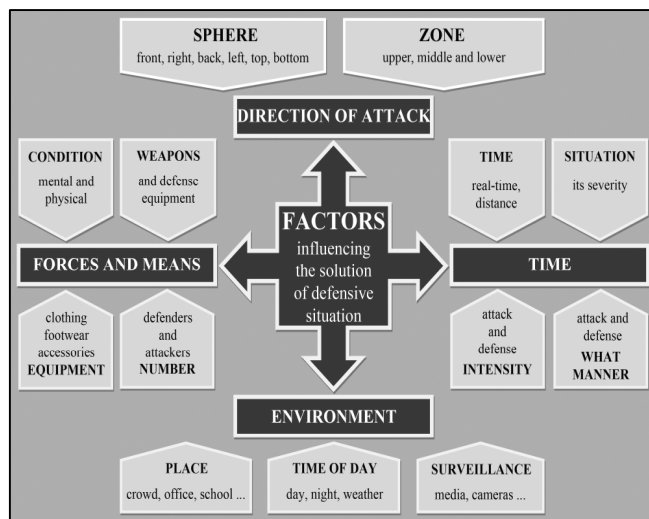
SPHERE
front, right, back, left, top, bottom

ZONE
upper, middle and lower

DIRECTION OF ATTACK

CONDITION
mental and physical

WEAPONS
and defense equipment

TIME
real-time, distance

SITUATION
its severity

FACTORS
influencing the solution of defensive situation

FORCES AND MEANS

TIME

clothing footwear accessories
EQUIPMENT

defenders and attackers
NUMBER

attack and defense
INTENSITY

attack and defense
WHAT MANNER

ENVIRONMENT

PLACE
crowd, office, school ...

TIME OF DAY
day, night, weather

SURVEILLANCE
media, cameras ...